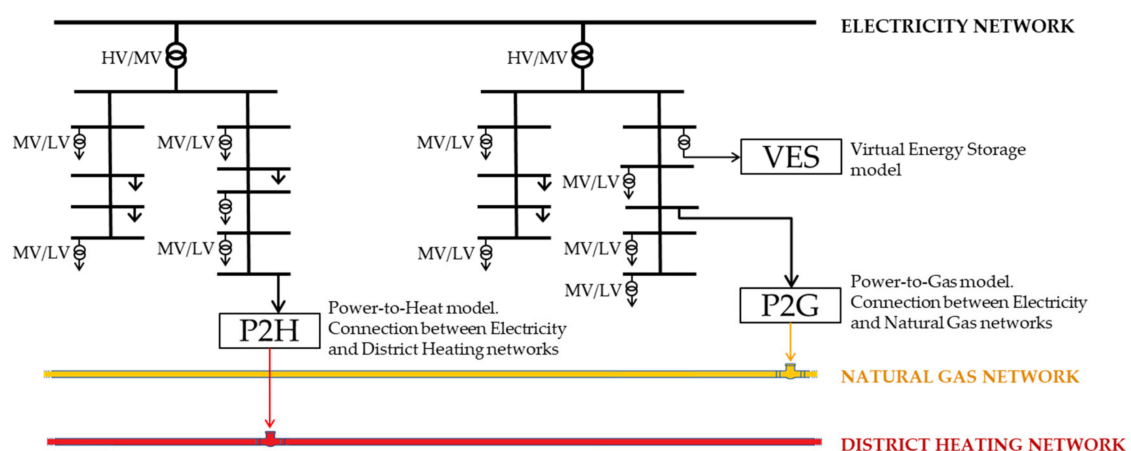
ELECTRICITY NETWORK

HV/MV

HV/MV

MV/LV

MV/LV

MV/LV

MV/LV

MV/LV

VES

Virtual Energy Storage model

MV/LV

MV/LV

MV/LV

P2H

Power-to-Heat model. Connection between Electricity and District Heating networks

P2G

Power-to-Gas model. Connection between Electricity and Natural Gas networks

NATURAL GAS NETWORK

DISTRICT HEATING NETWORK